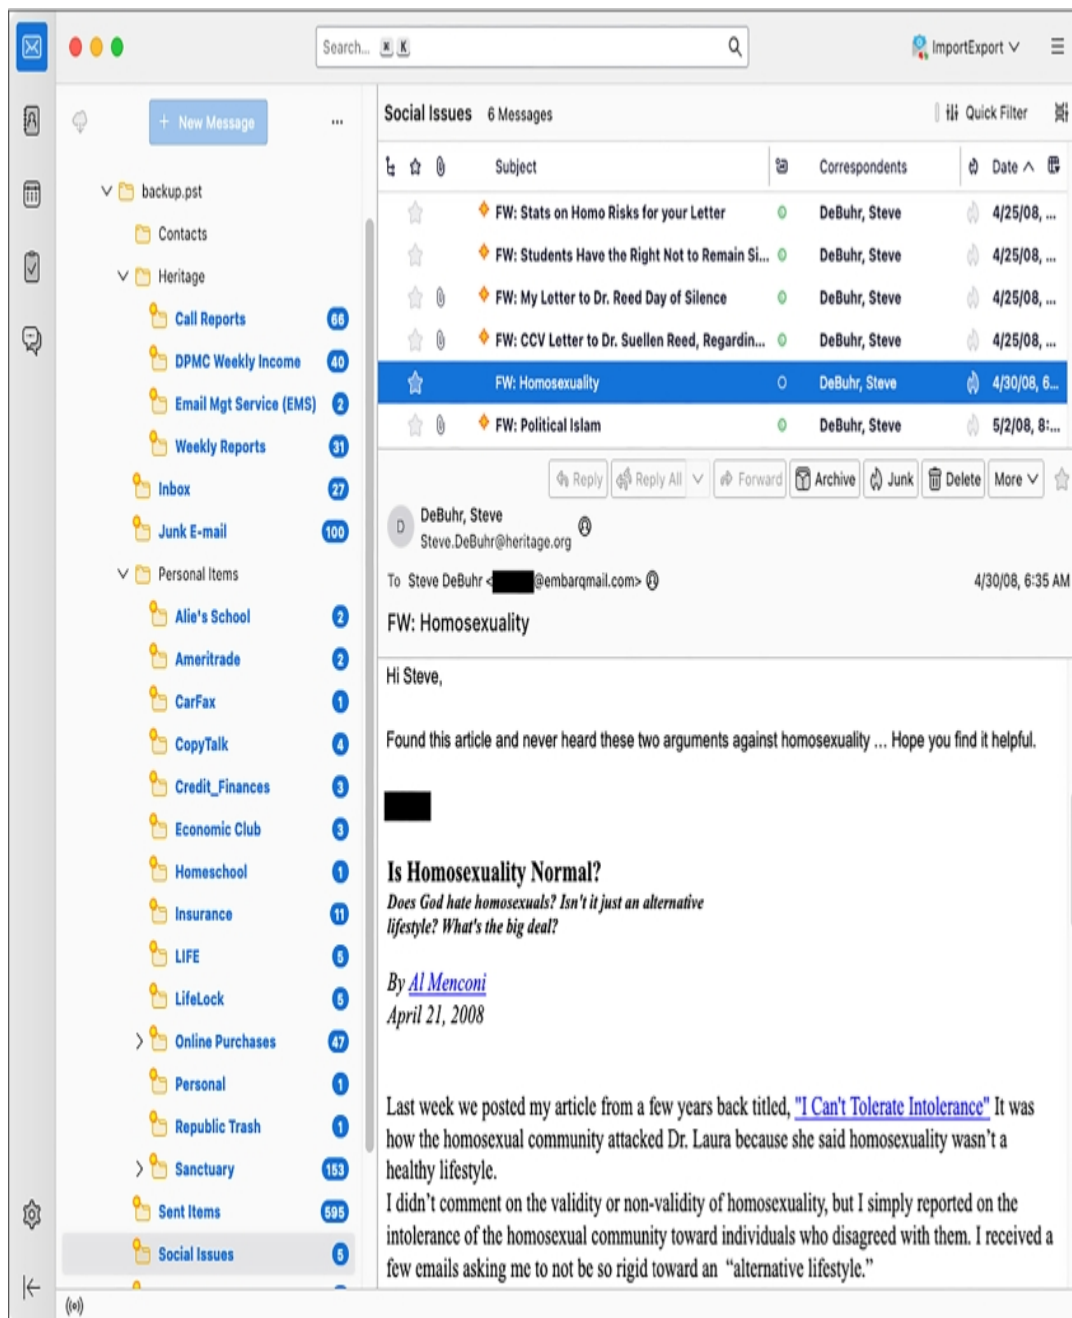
Search... ⌘ K

ImportExport

New Message

backup.pst
Contacts
Heritage
Call Reports 66
DPMC Weekly Income 40
Email Mgt Service (EMS) 2
Weekly Reports 31
Inbox 27
Junk E-mail 100
Personal Items
Alie's School 2
Ameritrade 2
CarFax 1
CopyTalk 4
Credit_Finances 3
Economic Club 3
Homeschool 1
Insurance 11
LIFE 5
LifeLock 5
Online Purchases 47
Personal 1
Republic Trash 1
Sanctuary 153
Sent Items 595
Social Issues 6

Social Issues 6 Messages

Quick Filter

| Subject | Correspondents | Date |
|---|---|---|
| FW: Stats on Homo Risks for your Letter | DeBuhr, Steve | 4/25/08, ... |
| FW: Students Have the Right Not to Remain Si... | DeBuhr, Steve | 4/25/08, ... |
| FW: My Letter to Dr. Reed Day of Silence | DeBuhr, Steve | 4/25/08, ... |
| FW: CCV Letter to Dr. Suellen Reed, Regardin... | DeBuhr, Steve | 4/25/08, ... |
| FW: Homosexuality | DeBuhr, Steve | 4/30/08, 6... |
| FW: Political Islam | DeBuhr, Steve | 5/2/08, 8:... |

Reply Reply All Forward Archive Junk Delete More

D DeBuhr, Steve
Steve.DeBuhr@heritage.org

To Steve DeBuhr <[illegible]@embarqmail.com>

4/30/08, 6:35 AM

FW: Homosexuality

Hi Steve,

Found this article and never heard these two arguments against homosexuality ... Hope you find it helpful.

Is Homosexuality Normal?
Does God hate homosexuals? Isn't it just an alternative lifestyle? What's the big deal?

By Al Menconi
April 21, 2008

Last week we posted my article from a few years back titled, "I Can't Tolerate Intolerance" It was how the homosexual community attacked Dr. Laura because she said homosexuality wasn't a healthy lifestyle.
I didn't comment on the validity or non-validity of homosexuality, but I simply reported on the intolerance of the homosexual community toward individuals who disagreed with them. I received a few emails asking me to not be so rigid toward an "alternative lifestyle."